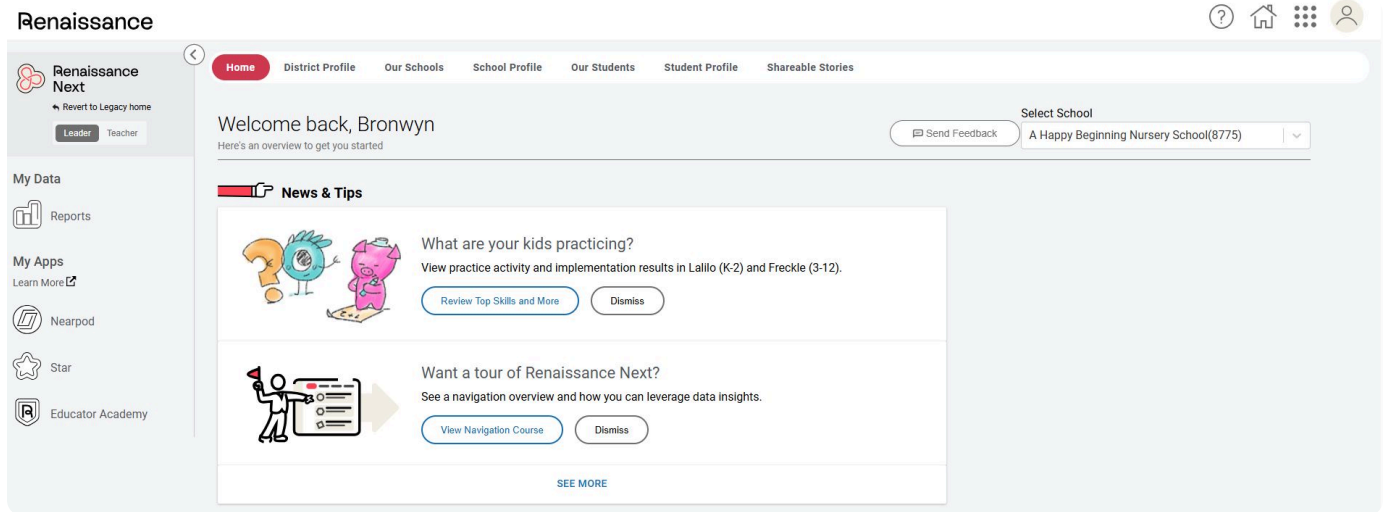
Renaissance

Renaissance Next
Revert to Legacy home
Leader Teacher

My Data
Reports

My Apps
Learn More

Nearpod
Star
Educator Academy

Home District Profile Our Schools School Profile Our Students Student Profile Shareable Stories

Welcome back, Bronwyn
Here's an overview to get you started

Send Feedback

Select School
A Happy Beginning Nursery School(8775)

News & Tips

What are your kids practicing?
View practice activity and implementation results in Lalilo (K-2) and Freckle (3-12).
Review Top Skills and More Dismiss

Want a tour of Renaissance Next?
See a navigation overview and how you can leverage data insights.
View Navigation Course Dismiss

SEE MORE